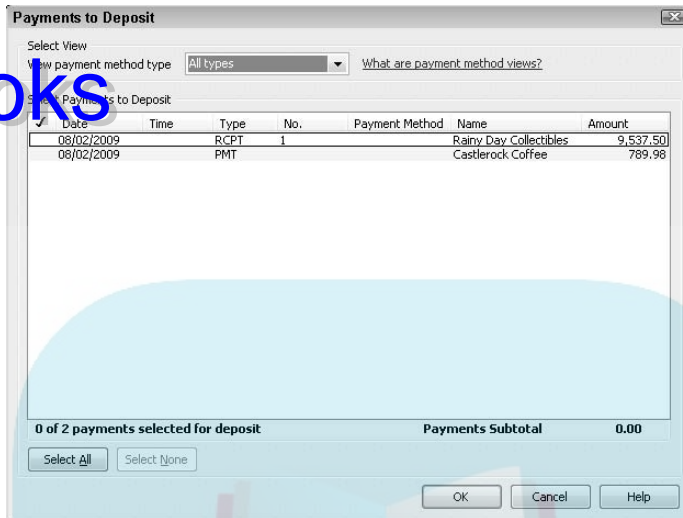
Payments to Deposit

Select View

View payment method type All types

What are payment method views?

oks

Select Payments to Deposit

| ✓ | Date | Time | Type | No. | Payment Method | Name | Amount |
|---|---|---|---|---|---|---|---|
| | 08/02/2009 | | RCPT | 1 | | Rainy Day Collectibles | 9,537.50 |
| | 08/02/2009 | | PMT | | | Castlerock Coffee | 789.98 |

0 of 2 payments selected for deposit

Payments Subtotal 0.00

Select All

Select None

OK

Cancel

Help